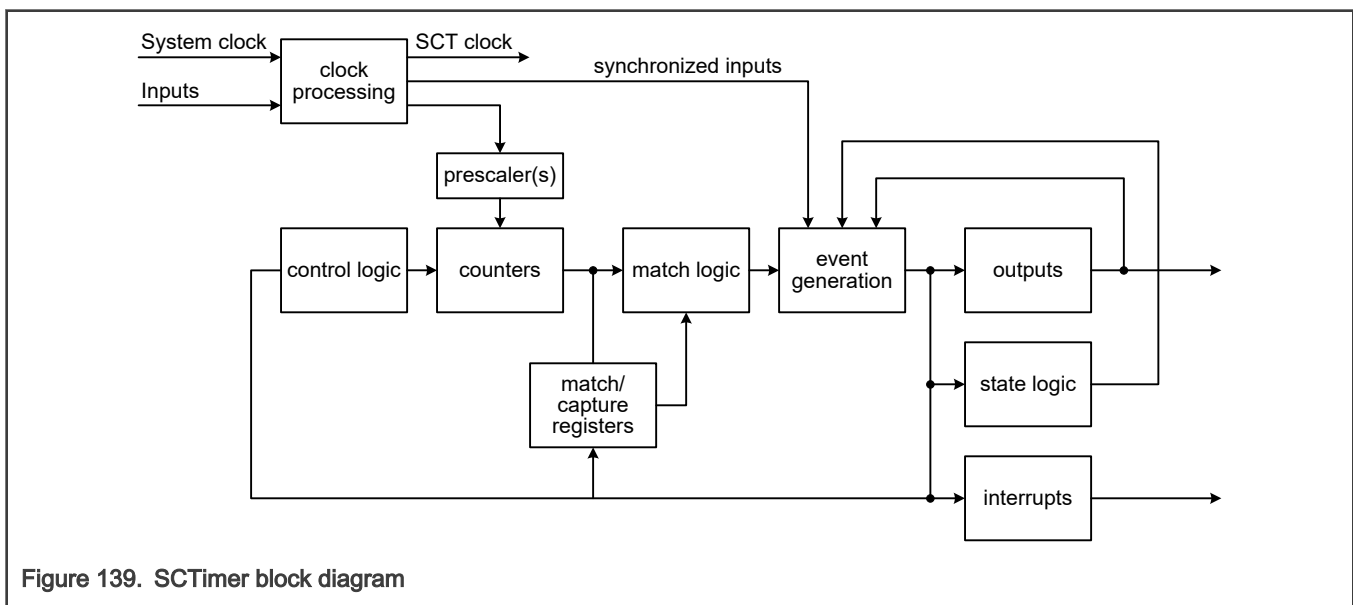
System clock
Inputs
clock processing
SCT clock
synchronized inputs
prescaler(s)
control logic
counters
match logic
event generation
outputs
match/ capture registers
state logic
interrupts

Figure 139. SCTimer block diagram